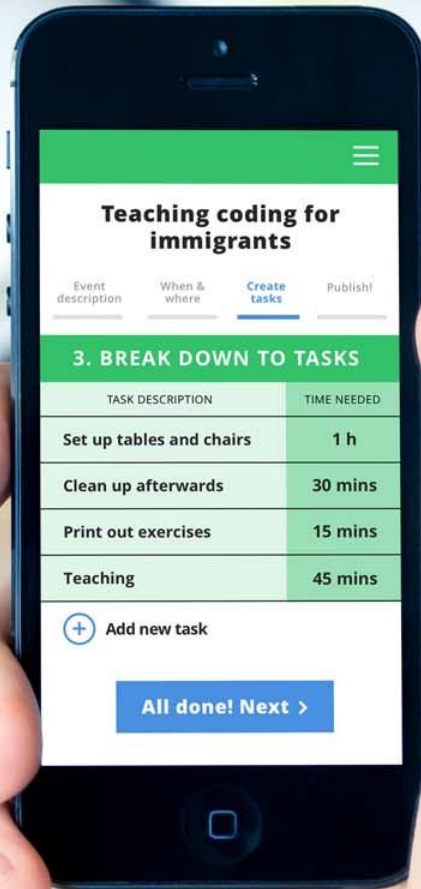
Teaching coding for immigrants

Event description | When & where | Create tasks | Publish!

3. BREAK DOWN TO TASKS

| TASK DESCRIPTION | TIME NEEDED |
|---|---|
| Set up tables and chairs | 1 h |
| Clean up afterwards | 30 mins |
| Print out exercises | 15 mins |
| Teaching | 45 mins |

+ Add new task

All done! Next >